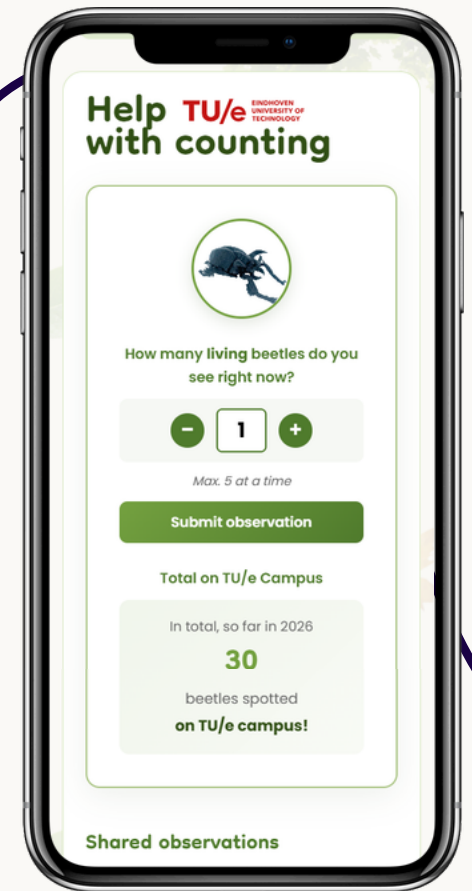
Help TU/e EINDHOVEN UNIVERSITY OF TECHNOLOGY with counting

How many living beetles do you see right now?

−
1
+

Max. 5 at a time

Submit observation

Total on TU/e Campus

In total, so far in 2026

30

beetles spotted

on TU/e campus!

Shared observations